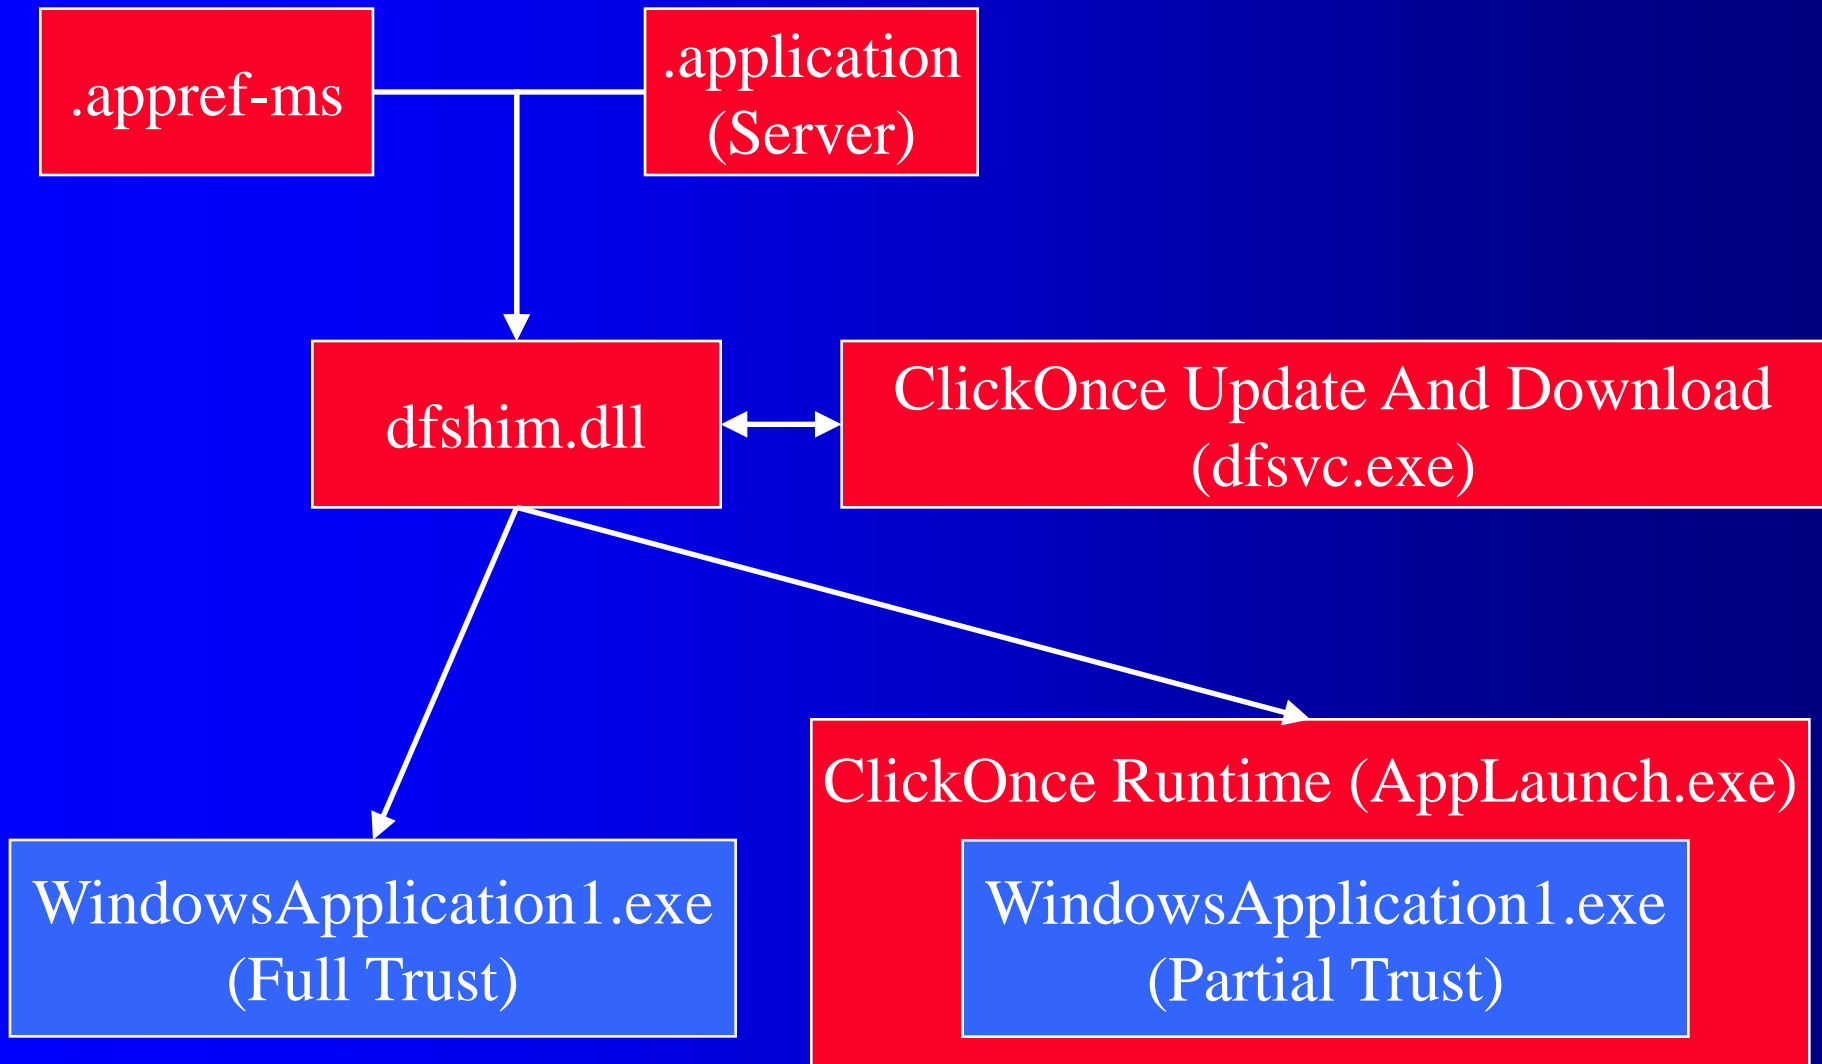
.appref-ms

.application (Server)

dfshim.dll

ClickOnce Update And Download (dfsvc.exe)

ClickOnce Runtime (AppLaunch.exe)

WindowsApplication1.exe (Full Trust)

WindowsApplication1.exe (Partial Trust)